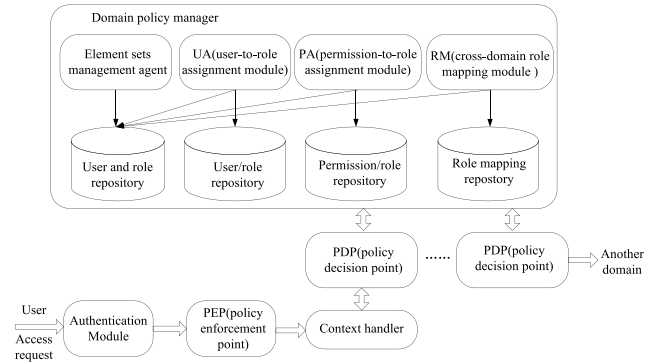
Domain policy manager

Element sets management agent

UA(user-to-role assignment module)

PA(permission-to-role assignment module)

RM(cross-domain role mapping module )

User and role repository

User/role repository

Permission/role repository

Role mapping repostory

PDP(policy decision point)

......

PDP(policy decision point)

Another domain

User

Access request

Authentication Module

PEP(policy enforcement point)

Context handler